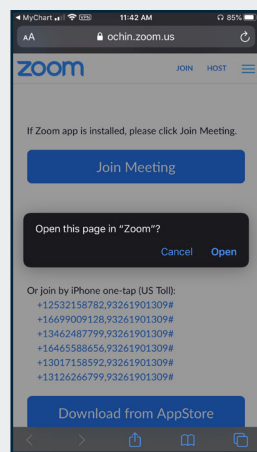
◀ MyChart 11:42 AM 85%

AA ochin.zoom.us

zoom JOIN HOST

If Zoom app is installed, please click Join Meeting.

Join Meeting

Open this page in "Zoom"?

Cancel Open

Or join by iPhone one-tap (US Toll):
+12532158782,93261901309#
+16699009128,93261901309#
+13462487799,93261901309#
+16465588656,93261901309#
+13017158592,93261901309#
+13126266799,93261901309#

Download from AppStore